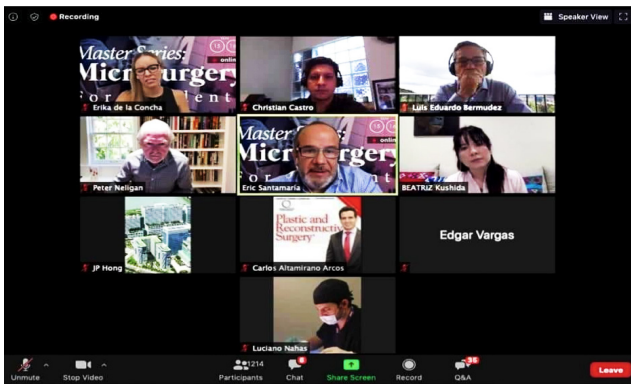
Recording

Speaker View

Master Series: Microsurgery for Student

online

Erika de la Concha

Christian Castro

Luis Eduardo Bermudez

Peter Neligan

Master Series: Microsurgery

Eric Santamaria

BEATRIZ Kushida

JP Hong

Plastic and Reconstructive Surgery

Carlos Altamirano Arcos

Edgar Vargas

Luciano Nahas

Unmute

Stop Video

1214

Participants

Chat

Share Screen

Record

35

Q&A

Leave